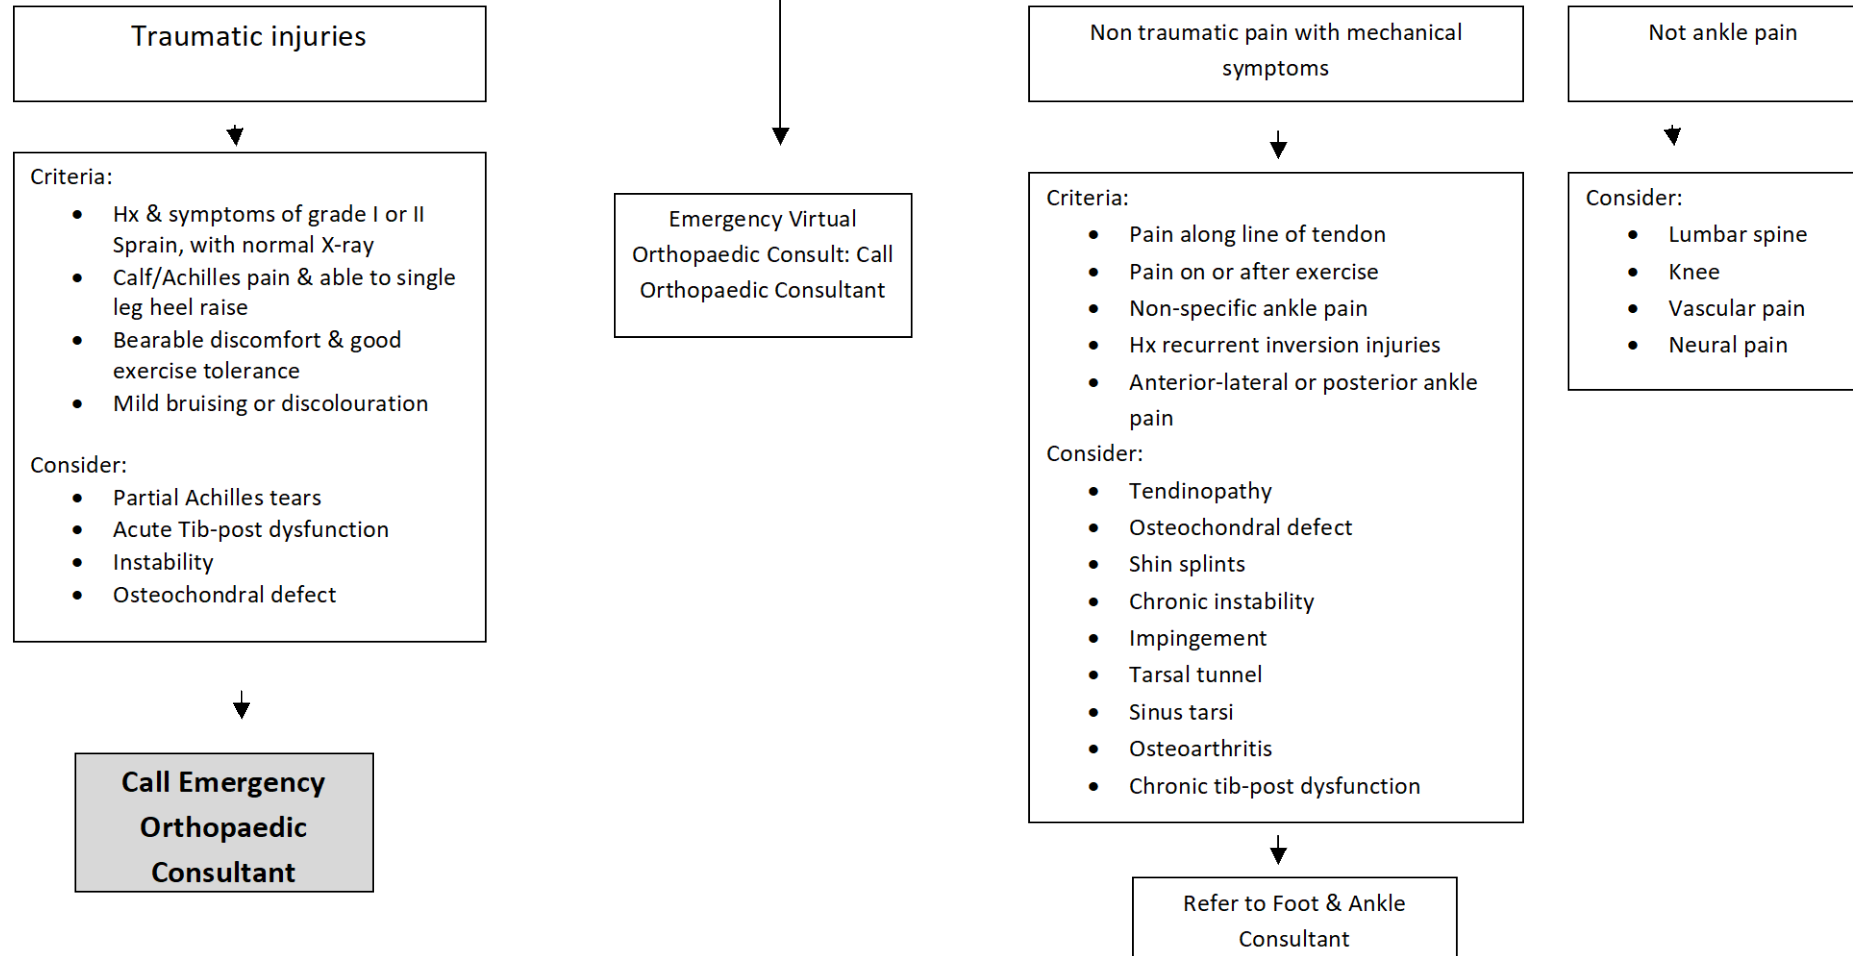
Traumatic injuries

Criteria:
- Hx & symptoms of grade I or II Sprain, with normal X-ray
- Calf/Achilles pain & able to single leg heel raise
- Bearable discomfort & good exercise tolerance
- Mild bruising or discolouration

Consider:
- Partial Achilles tears
- Acute Tib-post dysfunction
- Instability
- Osteochondral defect

Call Emergency Orthopaedic Consultant

Emergency Virtual Orthopaedic Consult: Call Orthopaedic Consultant

Non traumatic pain with mechanical symptoms

Criteria:
- Pain along line of tendon
- Pain on or after exercise
- Non-specific ankle pain
- Hx recurrent inversion injuries
- Anterior-lateral or posterior ankle pain

Consider:
- Tendinopathy
- Osteochondral defect
- Shin splints
- Chronic instability
- Impingement
- Tarsal tunnel
- Sinus tarsi
- Osteoarthritis
- Chronic tib-post dysfunction

Refer to Foot & Ankle Consultant

Not ankle pain

Consider:
- Lumbar spine
- Knee
- Vascular pain
- Neural pain